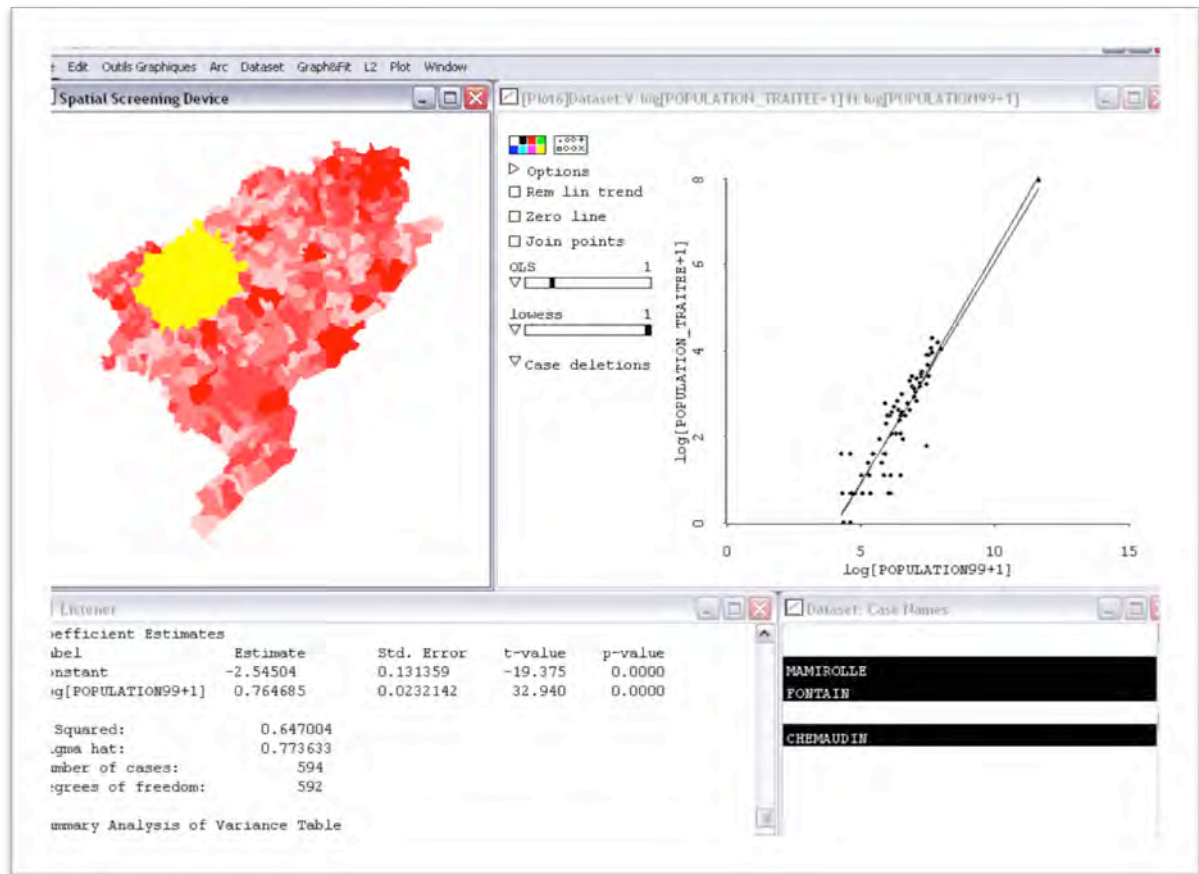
e Edit Outils Graphiques Arc Dataset Graph&Fit L2 Plot Window

Spatial Screening Device

[Plot6]Dataset V: log[POPULATION_TRAITEE+1] H: log[POPULATION99+1]

▷ Options
☐ Rem lin trend
☐ Zero line
☐ Join points
OLS 1
lowess 1
▽ Case deletions

log[POPULATION_TRAITEE+1]
0 2 4 6 8
0 5 10 15
log[POPULATION99+1]

Listener

oefficient Estimates

| abel | Estimate | Std. Error | t-value | p-value |
|---|---|---|---|---|
| onstant | -2.54504 | 0.131359 | -19.375 | 0.0000 |
| og[POPULATION99+1] | 0.764685 | 0.0232142 | 32.940 | 0.0000 |

Squared: 0.647004
igma hat: 0.773633
umber of cases: 594
egrees of freedom: 592

ummary Analysis of Variance Table

Dataset: Case Names

MAMIROLLE
FONTAIN
CHEMAUDIN